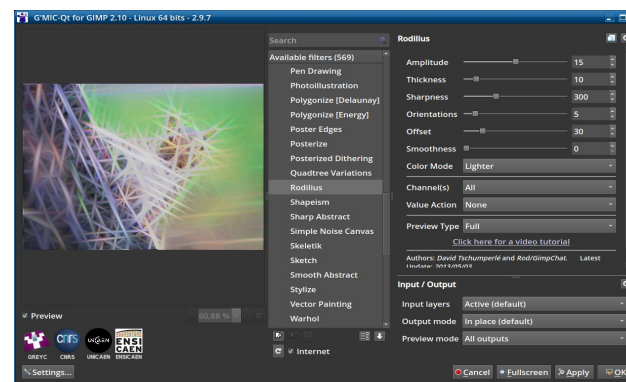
G'MIC-Qt for GIMP 2.10 - Linux 64 bits - 2.9.7

Search
Available filters (569)
Pen Drawing
PhotoIllustration
Polygonize [Delaunay]
Polygonize [Energy]
Poster Edges
Posterize
Posterized Dithering
Quadtree Variations
Rodilius
Shapeism
Sharp Abstract
Simple Noise Canvas
Skeletik
Sketch
Smooth Abstract
Stylize
Vector Painting
Warhol

Internet

Rodilius

| | |
|---|---|
| Amplitude | 15 |
| Thickness | 10 |
| Sharpness | 300 |
| Orientations | 5 |
| Offset | 30 |
| Smoothness | 0 |
| Color Mode | Lighter |
| Channel(s) | All |
| Value Action | None |
| Preview Type | Full |

Click here for a video tutorial

Authors: David Tschumperlé and Rod/GimpChat. Latest Update: 2013/05/03

Input / Output

| | |
|---|---|
| Input layers | Active (default) |
| Output mode | In place (default) |
| Preview mode | All outputs |

Preview
60,88 %

GREYC CNRS UNICAEN ENSICAEN

Settings...

Cancel Fullscreen Apply OK